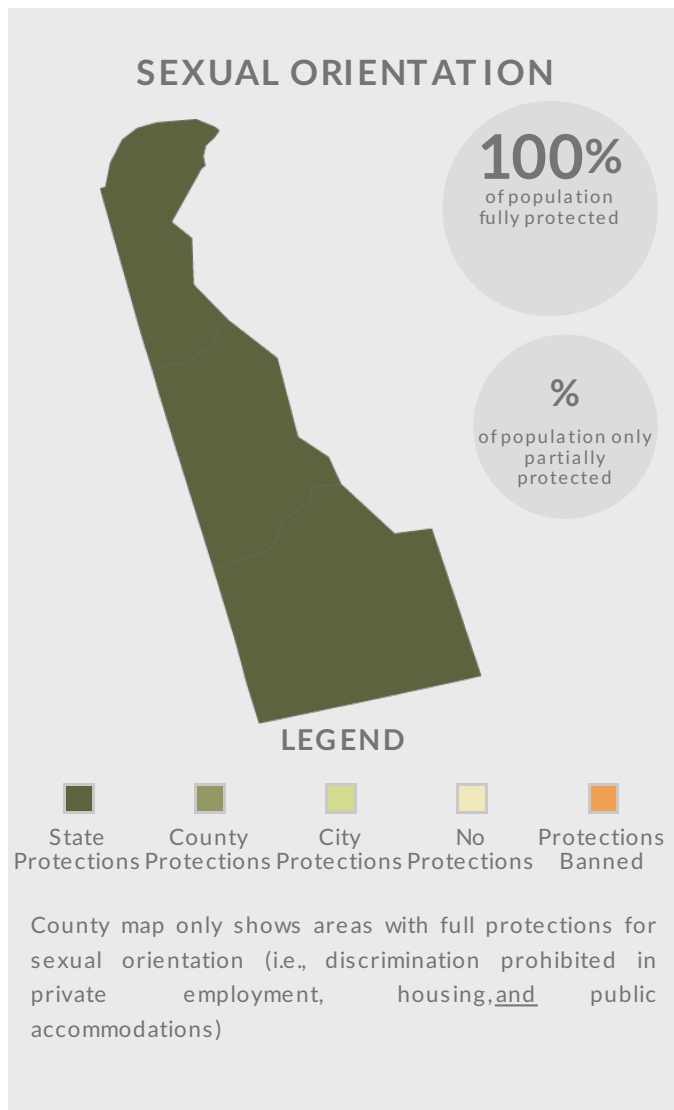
SEXUAL ORIENTATION

100%
of population fully protected

%
of population only partially protected

LEGEND

State Protections
County Protections
City Protections
No Protections
Protections Banned

County map only shows areas with full protections for sexual orientation (i.e., discrimination prohibited in private employment, housing, and public accommodations)